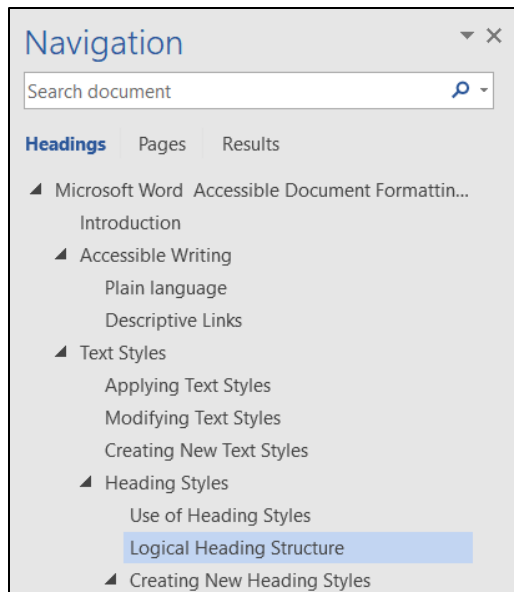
Navigation

Search document

Headings Pages Results

◢ Microsoft Word Accessible Document Formattin...

Introduction

◢ Accessible Writing

Plain language

Descriptive Links

◢ Text Styles

Applying Text Styles

Modifying Text Styles

Creating New Text Styles

◢ Heading Styles

Use of Heading Styles

Logical Heading Structure

◢ Creating New Heading Styles